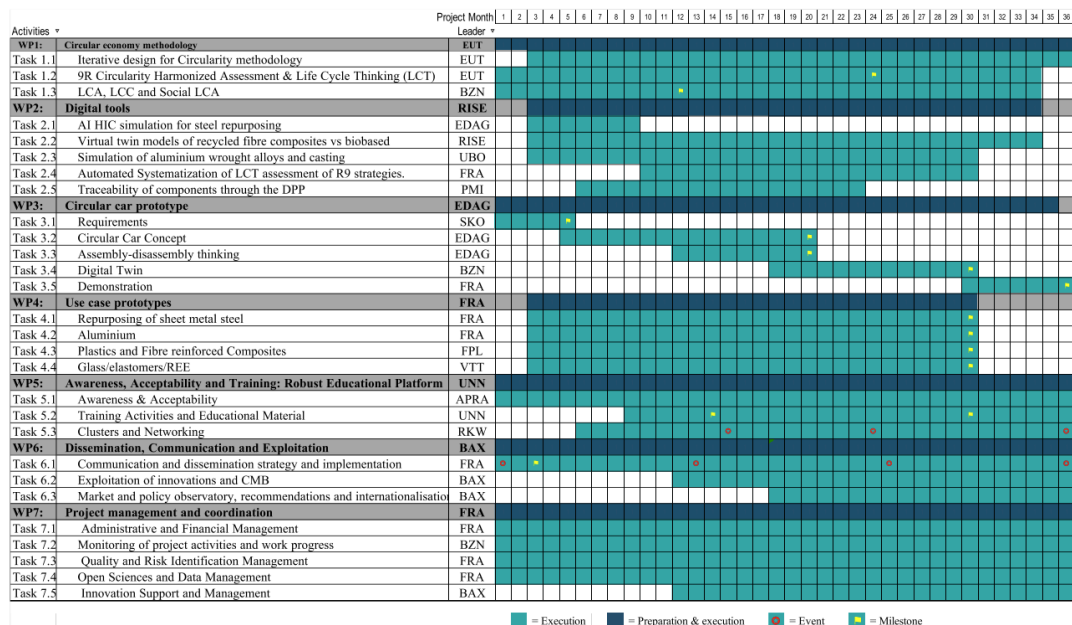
| Activities ▾ | | Project Month / Leader ▾ | 1 | 2 | 3 | 4 | 5 | 6 | 7 | 8 | 9 | 10 | 11 | 12 | 13 | 14 | 15 | 16 | 17 | 18 | 19 | 20 | 21 | 22 | 23 | 24 | 25 | 26 | 27 | 28 | 29 | 30 | 31 | 32 | 33 | 34 | 35 | 36 |
|---|---|---|---|---|---|---|---|---|---|---|---|---|---|---|---|---|---|---|---|---|---|---|---|---|---|---|---|---|---|---|---|---|---|---|---|---|---|---|
| WP1: | Circular economy methodology | EUT | | | | | | | | | | | | | | | | | | | | | | | | | | | | | | | | | | | | |
| Task 1.1 | Iterative design for Circularity methodology | EUT | | | | | | | | | | | | | | | | | | | | | | | | | | | | | | | | | | | | |
| Task 1.2 | 9R Circularity Harmonized Assessment & Life Cycle Thinking (LCT) | EUT | | | | | | | | | | | | | | | | | | | | | | | | | | | | | | | | | | | | |
| Task 1.3 | LCA, LCC and Social LCA | BZN | | | | | | | | | | | | | | | | | | | | | | | | | | | | | | | | | | | | |
| WP2: | Digital tools | RISE | | | | | | | | | | | | | | | | | | | | | | | | | | | | | | | | | | | | |
| Task 2.1 | AI HIC simulation for steel repurposing | EDAG | | | | | | | | | | | | | | | | | | | | | | | | | | | | | | | | | | | | |
| Task 2.2 | Virtual twin models of recycled fibre composites vs biobased | RISE | | | | | | | | | | | | | | | | | | | | | | | | | | | | | | | | | | | | |
| Task 2.3 | Simulation of aluminium wrought alloys and casting | UBO | | | | | | | | | | | | | | | | | | | | | | | | | | | | | | | | | | | | |
| Task 2.4 | Automated Systematization of LCT assessment of R9 strategies. | FRA | | | | | | | | | | | | | | | | | | | | | | | | | | | | | | | | | | | | |
| Task 2.5 | Traceability of components through the DPP | PMI | | | | | | | | | | | | | | | | | | | | | | | | | | | | | | | | | | | | |
| WP3: | Circular car prototype | EDAG | | | | | | | | | | | | | | | | | | | | | | | | | | | | | | | | | | | | |
| Task 3.1 | Requirements | SKO | | | | | | | | | | | | | | | | | | | | | | | | | | | | | | | | | | | | |
| Task 3.2 | Circular Car Concept | EDAG | | | | | | | | | | | | | | | | | | | | | | | | | | | | | | | | | | | | |
| Task 3.3 | Assembly-disassembly thinking | EDAG | | | | | | | | | | | | | | | | | | | | | | | | | | | | | | | | | | | | |
| Task 3.4 | Digital Twin | BZN | | | | | | | | | | | | | | | | | | | | | | | | | | | | | | | | | | | | |
| Task 3.5 | Demonstration | FRA | | | | | | | | | | | | | | | | | | | | | | | | | | | | | | | | | | | | |
| WP4: | Use case prototypes | FRA | | | | | | | | | | | | | | | | | | | | | | | | | | | | | | | | | | | | |
| Task 4.1 | Repurposing of sheet metal steel | FRA | | | | | | | | | | | | | | | | | | | | | | | | | | | | | | | | | | | | |
| Task 4.2 | Aluminium | FRA | | | | | | | | | | | | | | | | | | | | | | | | | | | | | | | | | | | | |
| Task 4.3 | Plastics and Fibre reinforced Composites | FPL | | | | | | | | | | | | | | | | | | | | | | | | | | | | | | | | | | | | |
| Task 4.4 | Glass/elastomers/REE | VTT | | | | | | | | | | | | | | | | | | | | | | | | | | | | | | | | | | | | |
| WP5: | Awareness, Acceptability and Training: Robust Educational Platform | UNN | | | | | | | | | | | | | | | | | | | | | | | | | | | | | | | | | | | | |
| Task 5.1 | Awareness & Acceptability | APRA | | | | | | | | | | | | | | | | | | | | | | | | | | | | | | | | | | | | |
| Task 5.2 | Training Activities and Educational Material | UNN | | | | | | | | | | | | | | | | | | | | | | | | | | | | | | | | | | | | |
| Task 5.3 | Clusters and Networking | RKW | | | | | | | | | | | | | | | | | | | | | | | | | | | | | | | | | | | | |
| WP6: | Dissemination, Communication and Exploitation | BAX | | | | | | | | | | | | | | | | | | | | | | | | | | | | | | | | | | | | |
| Task 6.1 | Communication and dissemination strategy and implementation | FRA | | | | | | | | | | | | | | | | | | | | | | | | | | | | | | | | | | | | |
| Task 6.2 | Exploitation of innovations and CMB | BAX | | | | | | | | | | | | | | | | | | | | | | | | | | | | | | | | | | | | |
| Task 6.3 | Market and policy observatory, recommendations and internationalisatio | BAX | | | | | | | | | | | | | | | | | | | | | | | | | | | | | | | | | | | | |
| WP7: | Project management and coordination | FRA | | | | | | | | | | | | | | | | | | | | | | | | | | | | | | | | | | | | |
| Task 7.1 | Administrative and Financial Management | FRA | | | | | | | | | | | | | | | | | | | | | | | | | | | | | | | | | | | | |
| Task 7.2 | Monitoring of project activities and work progress | BZN | | | | | | | | | | | | | | | | | | | | | | | | | | | | | | | | | | | | |
| Task 7.3 | Quality and Risk Identification Management | FRA | | | | | | | | | | | | | | | | | | | | | | | | | | | | | | | | | | | | |
| Task 7.4 | Open Sciences and Data Management | FRA | | | | | | | | | | | | | | | | | | | | | | | | | | | | | | | | | | | | |
| Task 7.5 | Innovation Support and Management | BAX | | | | | | | | | | | | | | | | | | | | | | | | | | | | | | | | | | | | |

= Execution = Preparation & execution = Event = Milestone